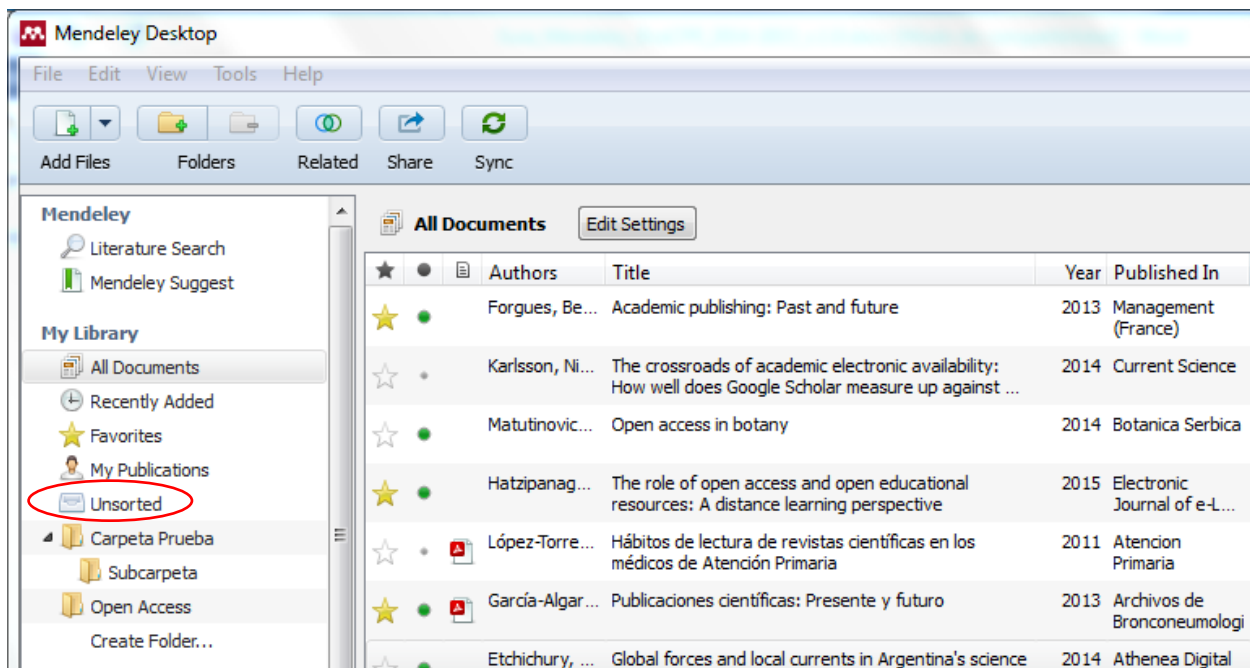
Mendeley Desktop

File Edit View Tools Help

Add Files Folders Related Share Sync

Mendeley
Literature Search
Mendeley Suggest

My Library
All Documents
Recently Added
Favorites
My Publications
Unsorted
Carpeta Prueba
Subcarpeta
Open Access
Create Folder...

All Documents Edit Settings

| | | | Authors | Title | Year | Published In |
|---|---|---|---|---|---|---|
| | | | Forgues, Be... | Academic publishing: Past and future | 2013 | Management (France) |
| | | | Karlsson, Ni... | The crossroads of academic electronic availability: How well does Google Scholar measure up against ... | 2014 | Current Science |
| | | | Matutinovic... | Open access in botany | 2014 | Botanica Serbica |
| | | | Hatzipanag... | The role of open access and open educational resources: A distance learning perspective | 2015 | Electronic Journal of e-L... |
| | | | López-Torre... | Hábitos de lectura de revistas científicas en los médicos de Atención Primaria | 2011 | Atencion Primaria |
| | | | García-Algar... | Publicaciones científicas: Presente y futuro | 2013 | Archivos de Bronconeumologi |
| | | | Etchichury, ... | Global forces and local currents in Argentina's science | 2014 | Athenea Digital |